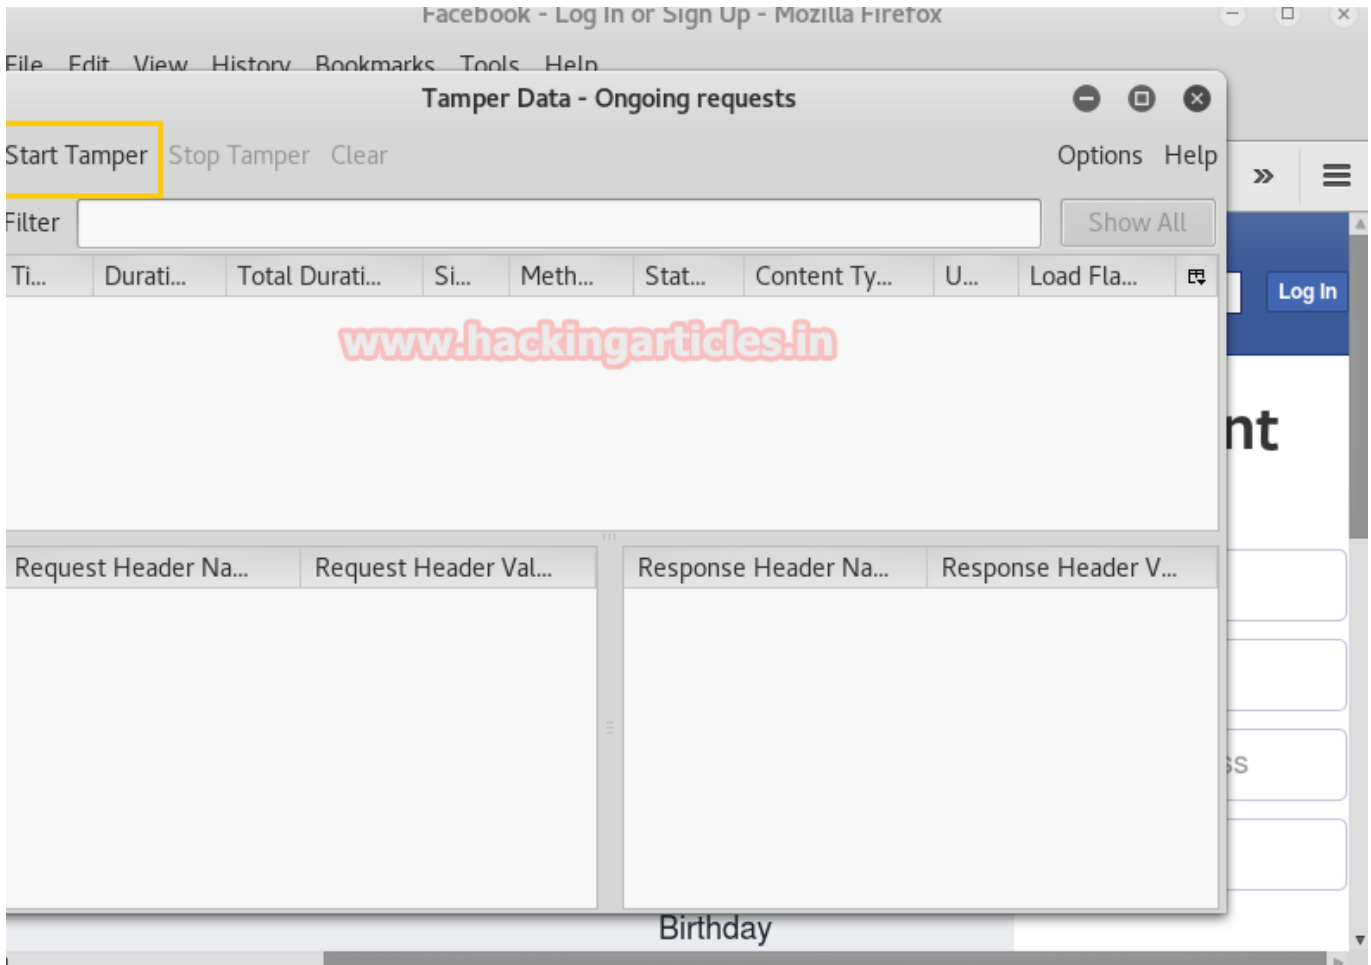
Facebook - Log In or Sign Up - Mozilla Firefox

File Edit View History Bookmarks Tools Help

Tamper Data - Ongoing requests

Start Tamper Stop Tamper Clear Options Help

Filter Show All

| Ti... | Durati... | Total Durati... | Si... | Meth... | Stat... | Content Ty... | U... | Load Fla... |
|---|---|---|---|---|---|---|---|---|

www.hackingarticles.in

Log In

nt

| Request Header Na... | Request Header Val... |
|---|---|

| Response Header Na... | Response Header V... |
|---|---|

ss

Birthday